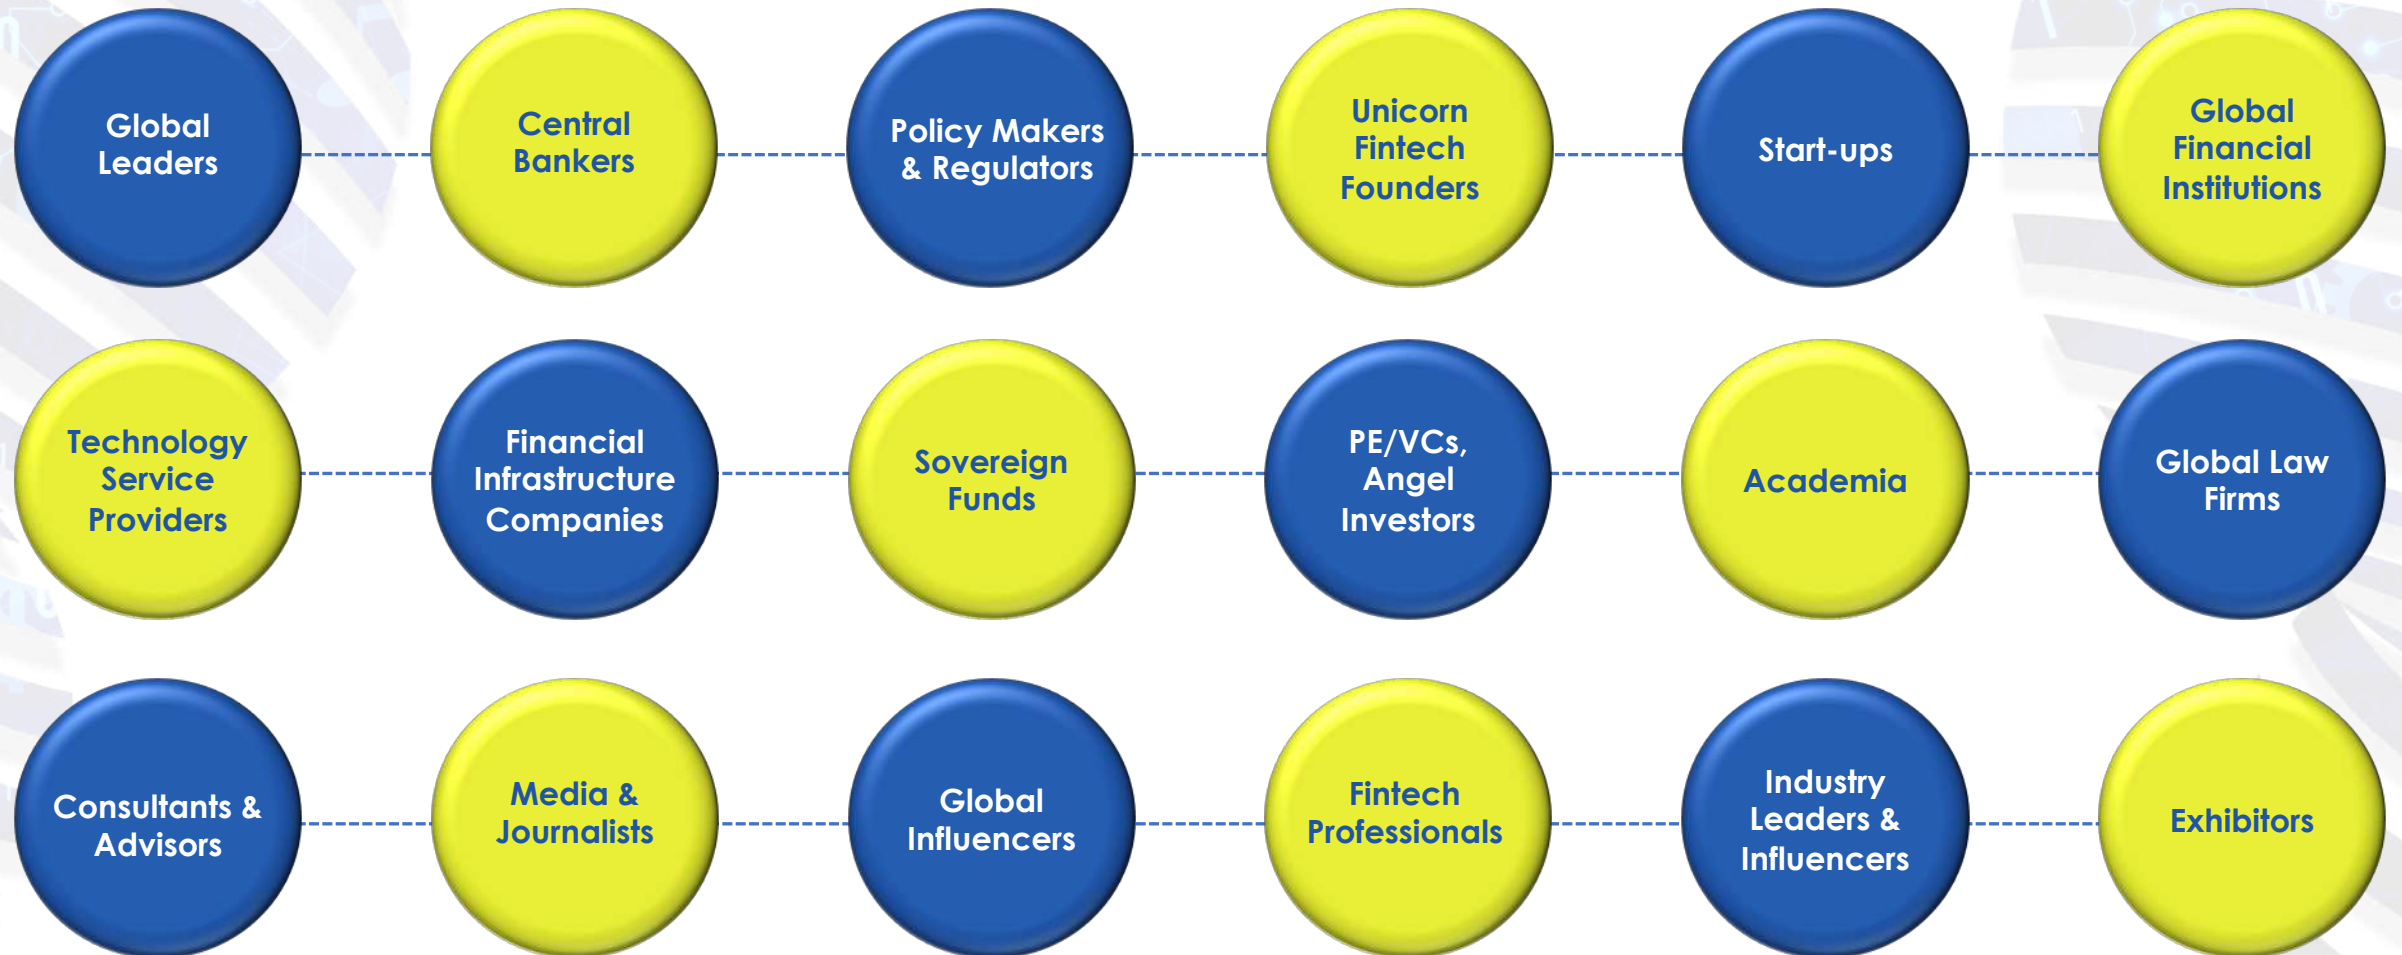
Global Leaders

Central Bankers

Policy Makers & Regulators

Unicorn Fintech Founders

Start-ups

Global Financial Institutions

Technology Service Providers

Financial Infrastructure Companies

Sovereign Funds

PE/VCs, Angel Investors

Academia

Global Law Firms

Consultants & Advisors

Media & Journalists

Global Influencers

Fintech Professionals

Industry Leaders & Influencers

Exhibitors